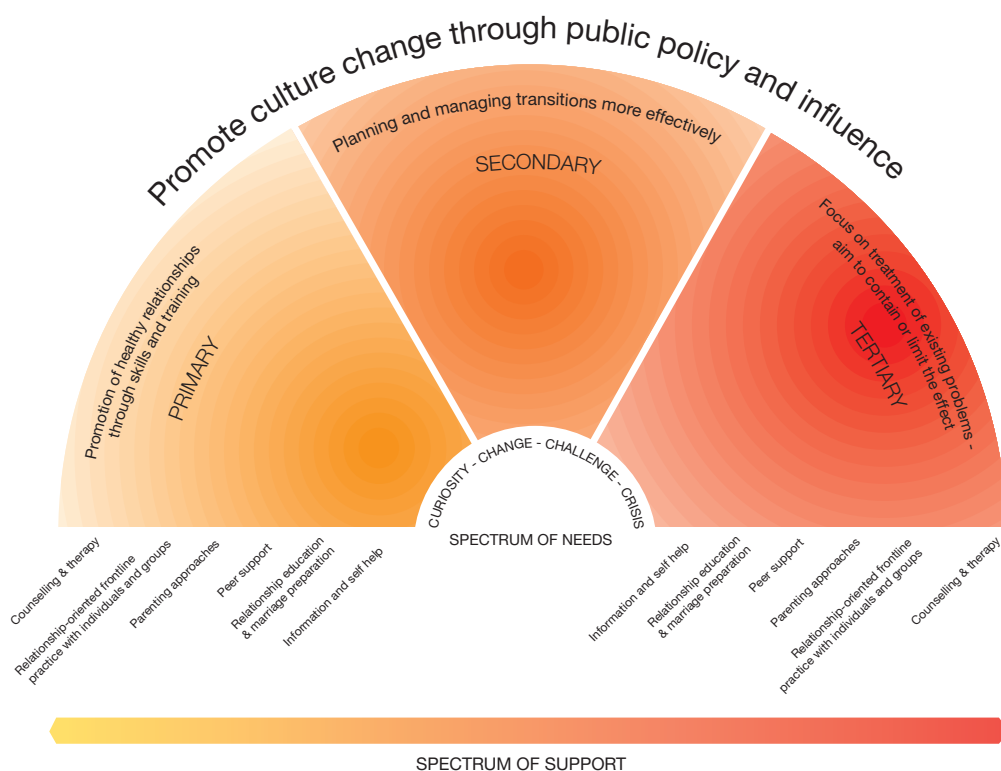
Promote culture change through public policy and influence

Promotion of healthy relationships through skills and training

PRIMARY

Planning and managing transitions more effectively

SECONDARY

Focus on treatment of existing problems - aim to contain or limit the effect

TERTIARY

CURIOSITY - CHANGE - CHALLENGE - CRISIS

SPECTRUM OF NEEDS

Counselling & therapy

Relationship-oriented frontline practice with individuals and groups

Parenting approaches

Peer support

Relationship education & marriage preparation

Information and self help

Information and self help

Relationship education & marriage preparation

Peer support

Parenting approaches

Relationship-oriented frontline practice with individuals and groups

Counselling & therapy

SPECTRUM OF SUPPORT